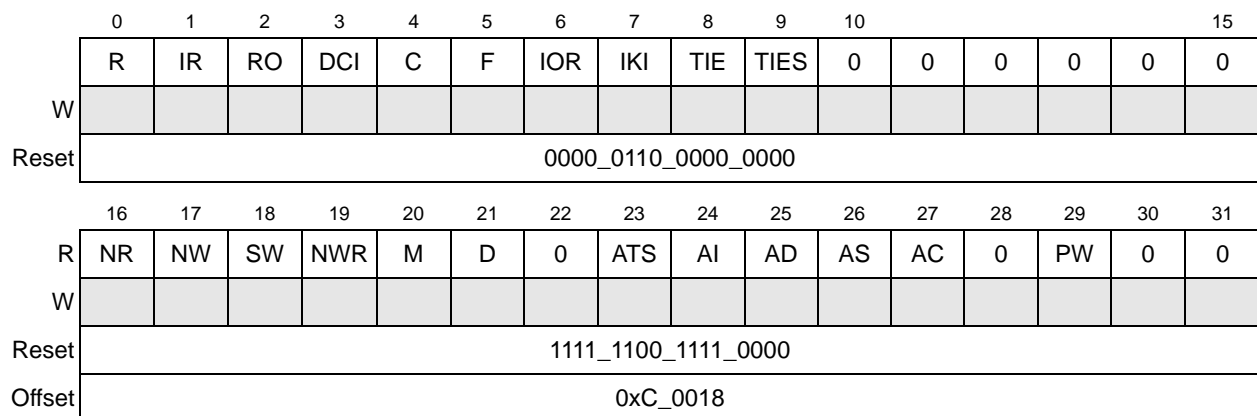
| | 0 | 1 | 2 | 3 | 4 | 5 | 6 | 7 | 8 | 9 | 10 | | | | | 15 |
|---|---|---|---|---|---|---|---|---|---|---|---|---|---|---|---|---|
| | R | IR | RO | DCI | C | F | IOR | IKI | TIE | TIES | 0 | 0 | 0 | 0 | 0 | 0 |
| W | | | | | | | | | | | | | | | | |
| Reset | 0000_0110_0000_0000 | | | | | | | | | | | | | | | |

| | 16 | 17 | 18 | 19 | 20 | 21 | 22 | 23 | 24 | 25 | 26 | 27 | 28 | 29 | 30 | 31 |
|---|---|---|---|---|---|---|---|---|---|---|---|---|---|---|---|---|
| R | NR | NW | SW | NWR | M | D | 0 | ATS | AI | AD | AS | AC | 0 | PW | 0 | 0 |
| W | | | | | | | | | | | | | | | | |
| Reset | 1111_1100_1111_0000 | | | | | | | | | | | | | | | |
| Offset | 0xC_0018 | | | | | | | | | | | | | | | |